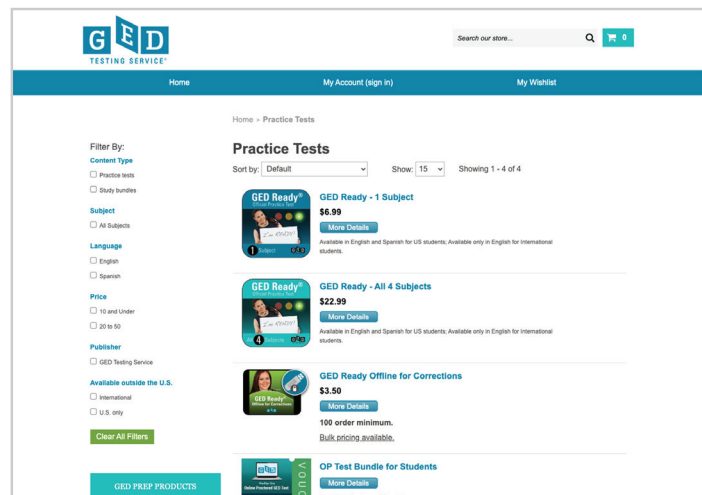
GED
TESTING SERVICE®

Search our store...

0

Home
My Account (sign in)
My Wishlist

Home » Practice Tests

Filter By:
Content Type
Practice tests
Study bundles

Subject
All Subjects

Language
English
Spanish

Price
10 and Under
20 to 50

Publisher
GED Testing Service

Available outside the U.S.
International
U.S. only

Clear All Filters

GED PREP PRODUCTS

Practice Tests

Sort by: Default
Show: 15
Showing 1 - 4 of 4

GED Ready®
Official Practice Test
I'm READY!
1 Subject

GED Ready - 1 Subject
$6.99
More Details
Available in English and Spanish for US students; Available only in English for International students.

GED Ready®
Official Practice Test
I'm READY!
All 4 Subjects

GED Ready - All 4 Subjects
$22.99
More Details
Available in English and Spanish for US students; Available only in English for International students.

GED Ready®
Offline for Corrections

GED Ready Offline for Corrections
$3.50
More Details
100 order minimum.
Bulk pricing available.

Online Proctored GED Test

OP Test Bundle for Students
More Details